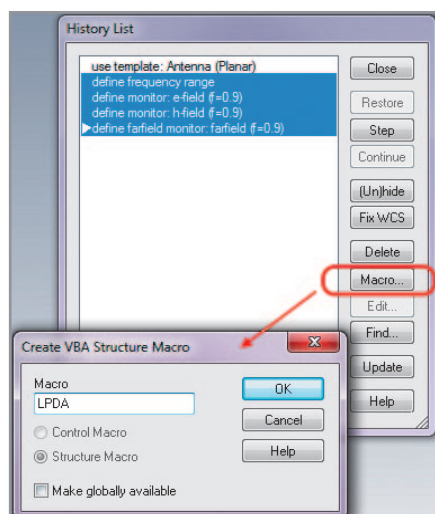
History List

use template: Antenna (Planar)
define frequency range
define monitor: e-field (f=0.9)
define monitor: h-field (f=0.9)
define farfield monitor: farfield (f=0.9)

Close
Restore
Step
Continue
(Un)hide
Fix WCS
Delete
Macro...
Edit...
Find...
Update
Help

Create VBA Structure Macro

Macro
LPDA
Control Macro
Structure Macro
Make globally available

OK
Cancel
Help